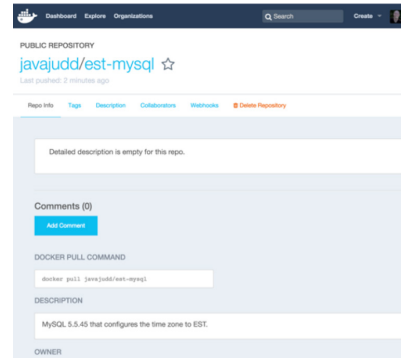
Dashboard Explore Organizations

Search

Create

PUBLIC REPOSITORY

javajudd/est-mysql ☆

Last pushed: 2 minutes ago

Repo Info Tags Description Collaborators Webhooks Delete Repository

Detailed description is empty for this repo.

Comments (0)

Add Comment

DOCKER PULL COMMAND

docker pull javajudd/est-mysql

DESCRIPTION

MySQL 5.5.45 that configures the time zone to EST.

OWNER